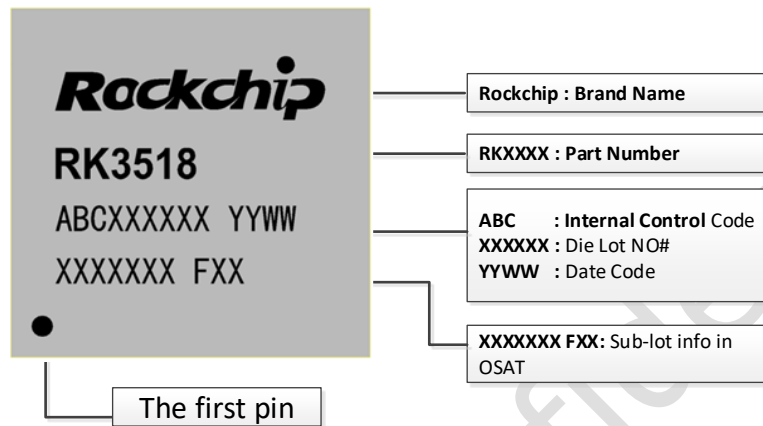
Rockchip
RK3518
ABCXXXXXX YYWW
XXXXXXX FXX

Rockchip : Brand Name

RKXXXX : Part Number

ABC : Internal Control Code
XXXXXX : Die Lot NO#
YYWW : Date Code

XXXXXXX FXX: Sub-lot info in OSAT

The first pin